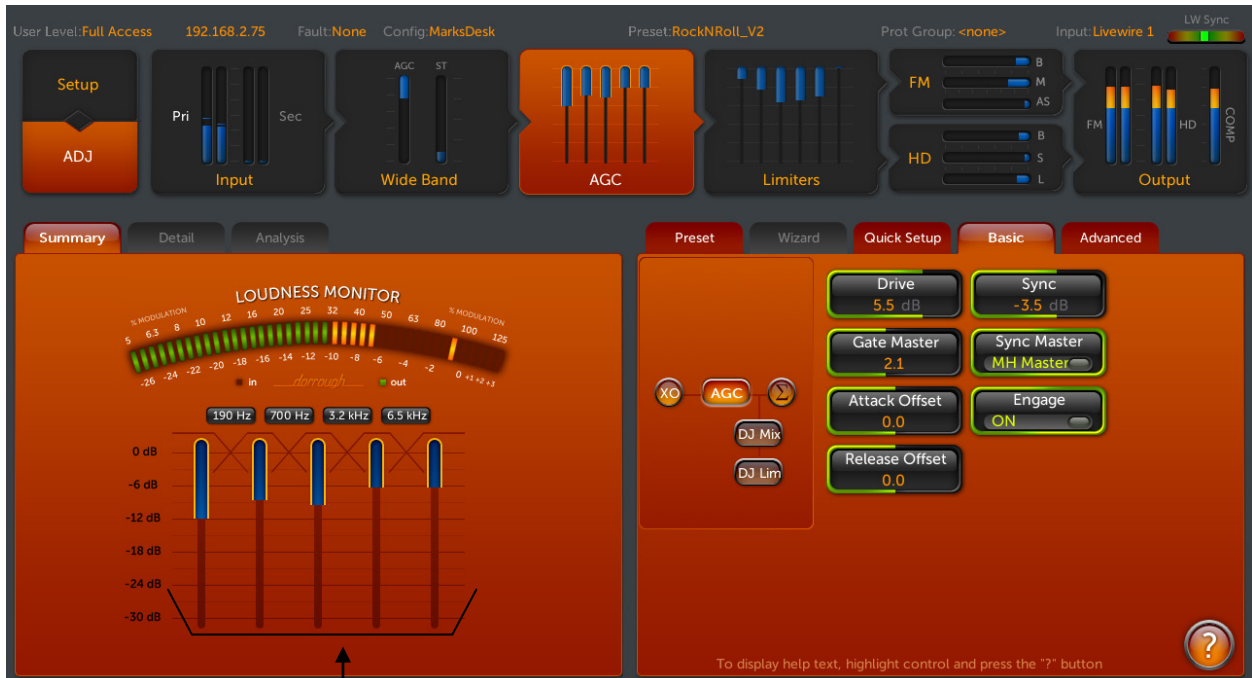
User Level:Full Access 192.168.2.75 Fault:None Config:MarksDesk Preset:RockNRoll_V2 Prot Group: <none> Input:Livewire 1 LW Sync

Setup
ADJ

Pri Sec
Input

AGC ST
Wide Band

AGC

Limiters

FM B M AS
HD B S L

FM HD COMP
Output

Summary Detail Analysis

LOUDNESS MONITOR
% MODULATION % MODULATION
5 6.3 8 10 12 16 20 25 32 40 50 63 80 100 125
-26 -24 -22 -20 -18 -16 -14 -12 -10 -8 -6 -4 -2 0 +1 +2 +3
in dorrough out

190 Hz 700 Hz 3.2 kHz 6.5 kHz
0 dB
-6 dB
-12 dB
-18 dB
-24 dB
-30 dB

Preset Wizard Quick Setup Basic Advanced

XO AGC Σ
DJ Mix
DJ Lim

Drive
5.5 dB
Sync
-3.5 dB
Gate Master
2.1
Sync Master
MH Master
Attack Offset
0.0
Engage
ON
Release Offset
0.0

To display help text, highlight control and press the "?" button
?